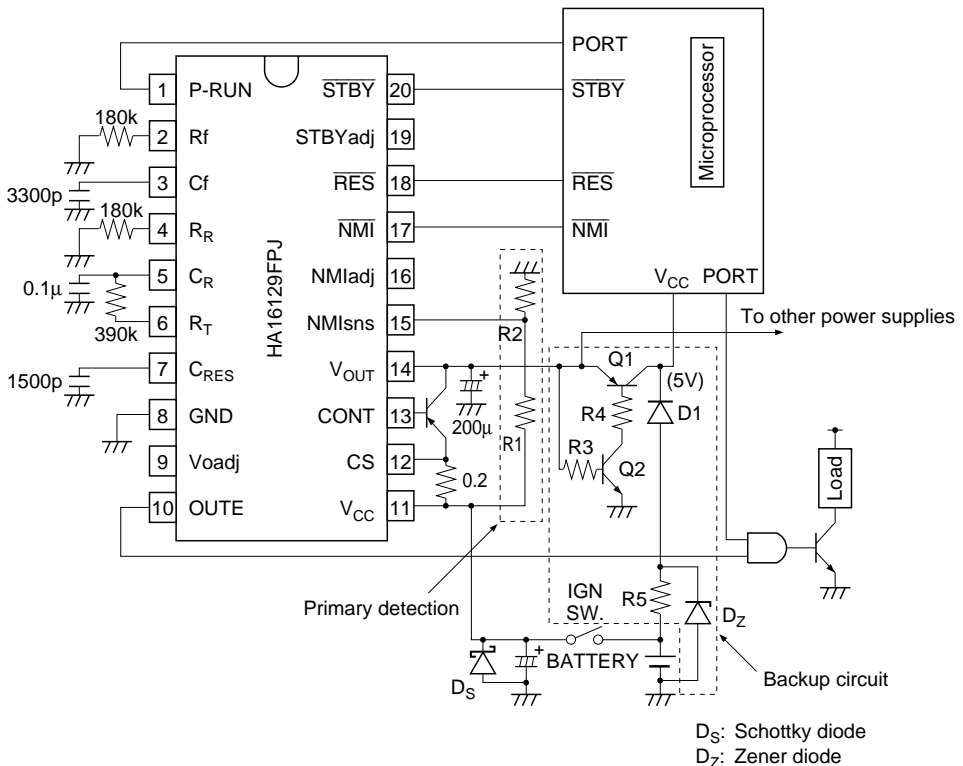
PORT
Microprocessor
1 P-RUN
$\overline{STBY}$ 20
$\overline{STBY}$
180k
2 Rf
STBYadj 19
3300p
3 Cf
$\overline{RES}$ 18
$\overline{RES}$
180k
4 $R_R$
$\overline{NMI}$ 17
$\overline{NMI}$
HA16129FPJ
0.1μ
5 $C_R$
NMIadj 16
390k
6 $R_T$
NMIsns 15
R2
$V_{CC}$ PORT
To other power supplies
1500p
7 $C_{RES}$
$V_{OUT}$ 14
Q1
(5V)
200μ
8 GND
CONT 13
R4
D1
R1
R3
Q2
9 Voadj
CS 12
0.2
Load
10 OUTE
$V_{CC}$ 11
IGN SW.
R5
$D_Z$
Primary detection
BATTERY
Backup circuit
$D_S$
$D_S$: Schottky diode
$D_Z$: Zener diode